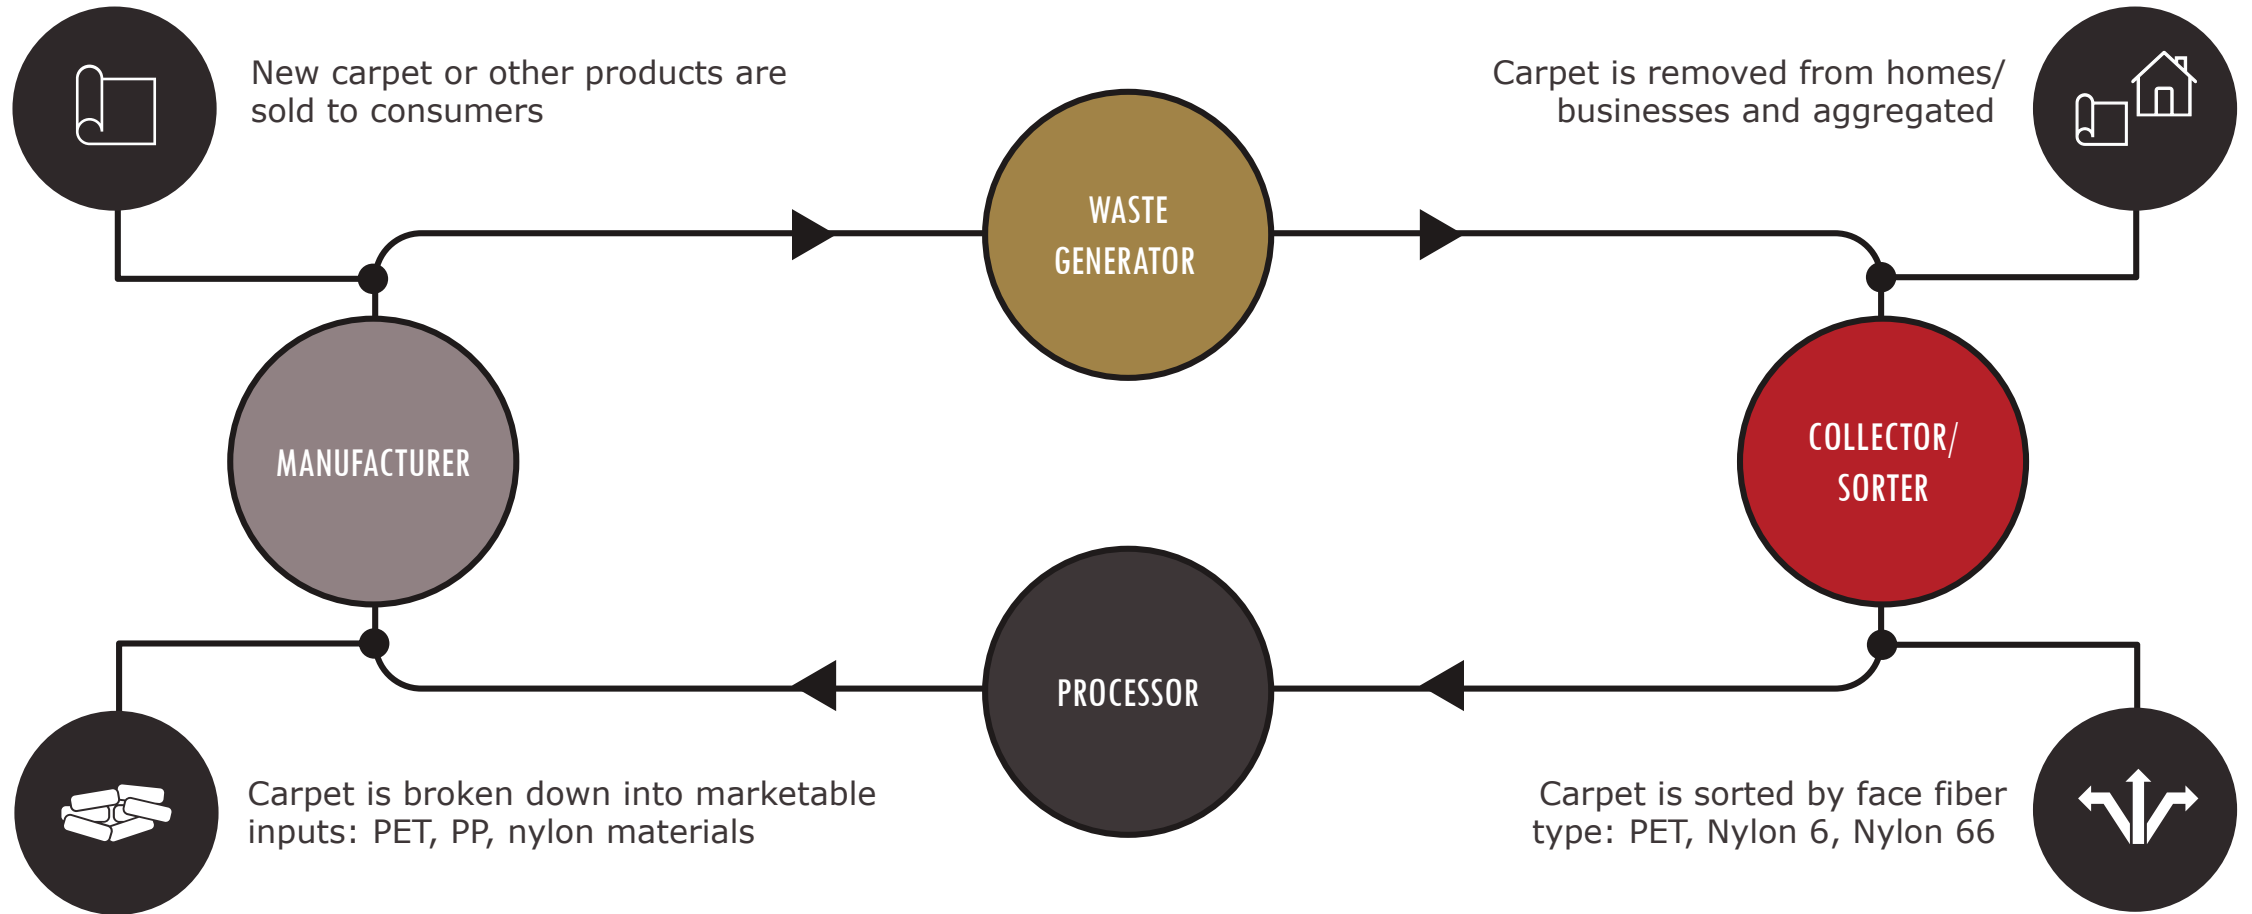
New carpet or other products are sold to consumers

Carpet is removed from homes/ businesses and aggregated

WASTE GENERATOR

MANUFACTURER

COLLECTOR/ SORTER

PROCESSOR

Carpet is broken down into marketable inputs: PET, PP, nylon materials

Carpet is sorted by face fiber type: PET, Nylon 6, Nylon 66